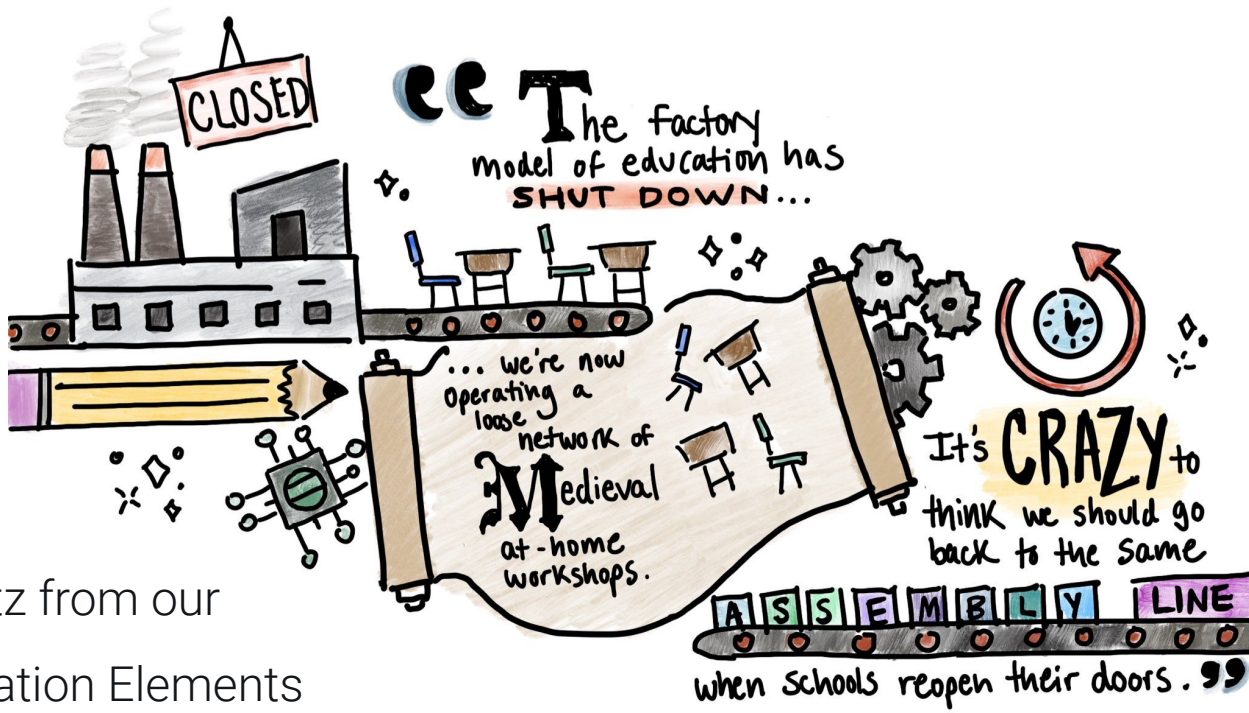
CLOSED

"The factory model of education has SHUT DOWN...

... we're now operating a loose network of Medieval at-home workshops.

It's CRAZY to think we should go back to the same ASSEMBLY LINE when schools reopen their doors."

zz from our

ation Elements